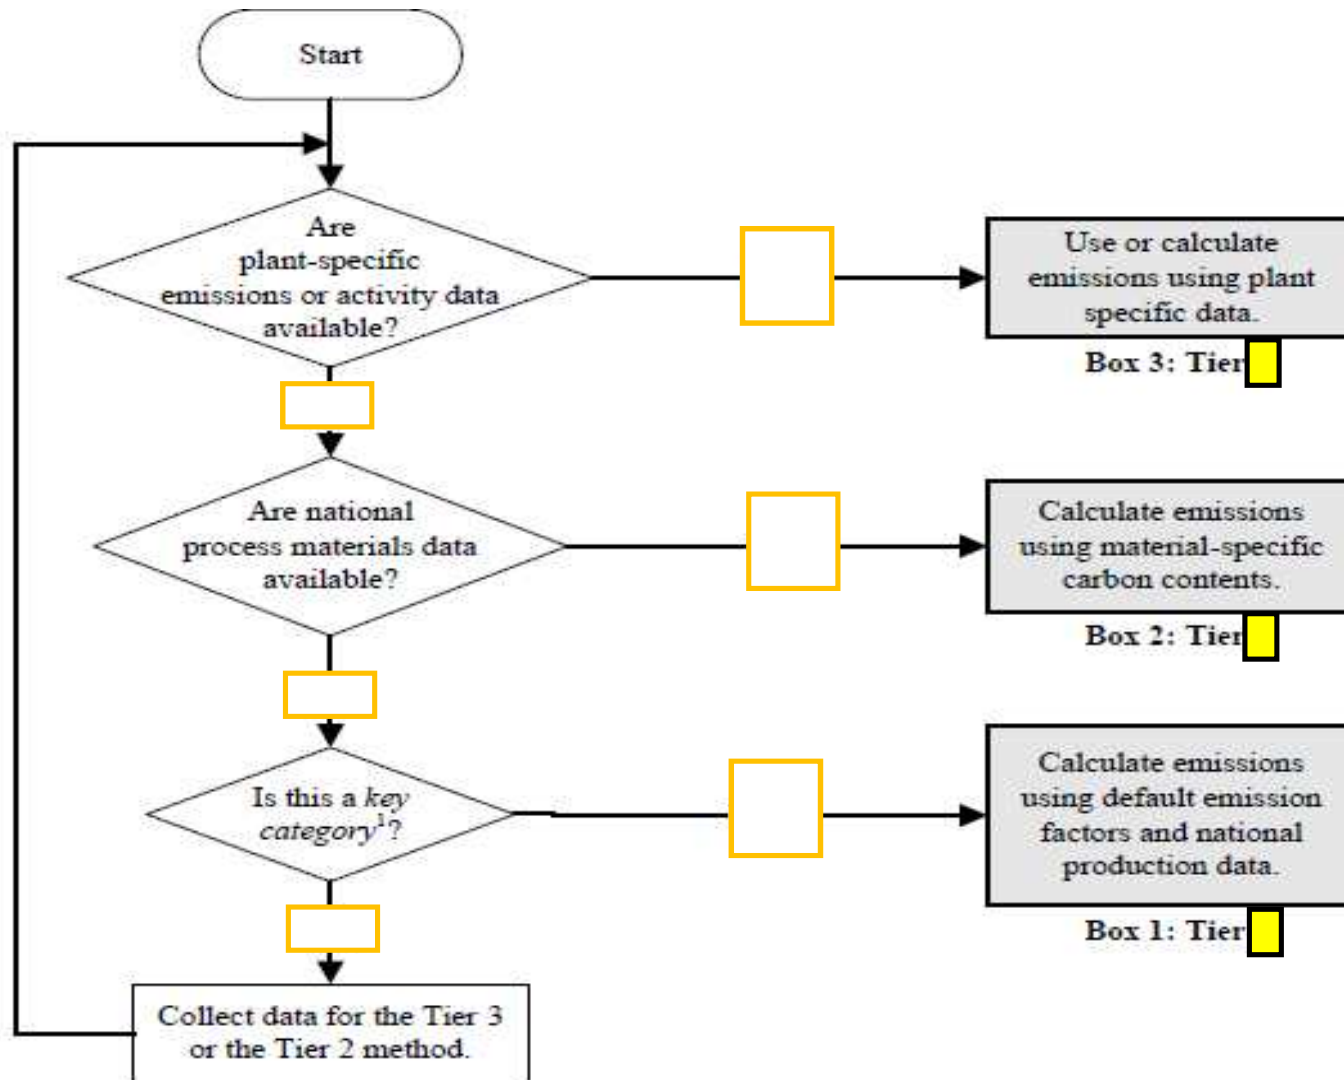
Start

Are plant-specific emissions or activity data available?

Use or calculate emissions using plant specific data.

Box 3: Tier

Are national process materials data available?

Calculate emissions using material-specific carbon contents.

Box 2: Tier

Is this a *key category*$^1$?

Calculate emissions using default emission factors and national production data.

Box 1: Tier

Collect data for the Tier 3 or the Tier 2 method.